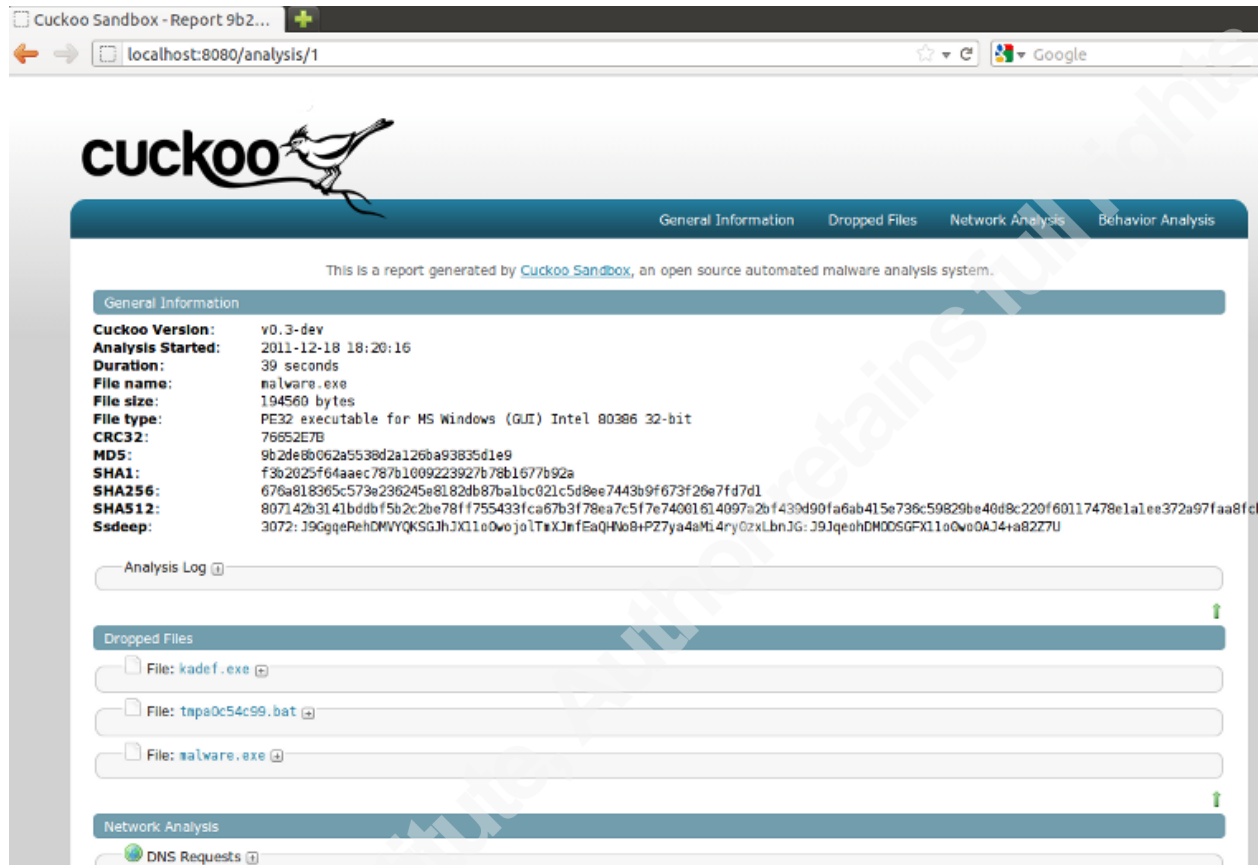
Cuckoo Sandbox - Report 9b2...

localhost:8080/analysis/1

Google

cuckoo

General Information Dropped Files Network Analysis Behavior Analysis

This is a report generated by Cuckoo Sandbox, an open source automated malware analysis system.

General Information

| | |
|---|---|
| **Cuckoo Version:** | v0.3-dev |
| **Analysis Started:** | 2011-12-18 18:20:16 |
| **Duration:** | 39 seconds |
| **File name:** | malware.exe |
| **File size:** | 194560 bytes |
| **File type:** | PE32 executable for MS Windows (GUI) Intel 80386 32-bit |
| **CRC32:** | 76652E7B |
| **MD5:** | 9b2de8b062a5538d2a126ba93835d1e9 |
| **SHA1:** | f3b2025f64aaec787b1009223927b78b1677b92a |
| **SHA256:** | 676a818365c573e236245e8182db87ba1bc021c5d8ee7443b9f673f26e7fd7d1 |
| **SHA512:** | 807142b3141bddbf5b2c2be78ff755433fca67b3f78ea7c5f7e74001614097a2bf430d90fa6ab415e736c59829be40d8c220f60117478e1a1ee372a97faa8f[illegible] |
| **Ssdeep:** | 3072:J9GgqeRehDMVYQKSGJhJX11o0wojolTmXJmfEaQHNo8+PZ7ya4aMi4ry0zxLbnJG:J9JqeohDMODSGFX11o0wo0AJ4+a82Z7U |

Analysis Log

Dropped Files

File: kadef.exe

File: tmpa0c54c99.bat

File: malware.exe

Network Analysis

DNS Requests

Institute, Author retains full rights